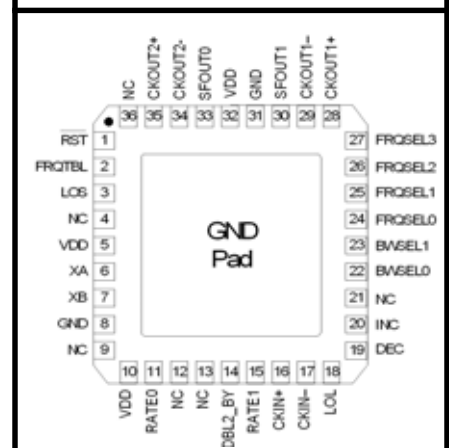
NC 36
CKOUT2+ 35
CKOUT2- 34
SFOUT0 33
VDD 32
GND 31
SFOUT1 30
CKOUT1– 29
CKOUT1+ 28

RST 1
FRQTBL 2
LOS 3
NC 4
VDD 5
XA 6
XB 7
GND 8
NC 9

27 FRQSEL3
26 FRQSEL2
25 FRQSEL1
24 FRQSEL0
23 BWSEL1
22 BWSEL0
21 NC
20 INC
19 DEC

GND
Pad

10 VDD
11 RATE0
12 NC
13 NC
14 DBL2_BY
15 RATE1
16 CKIN+
17 CKIN–
18 LOL